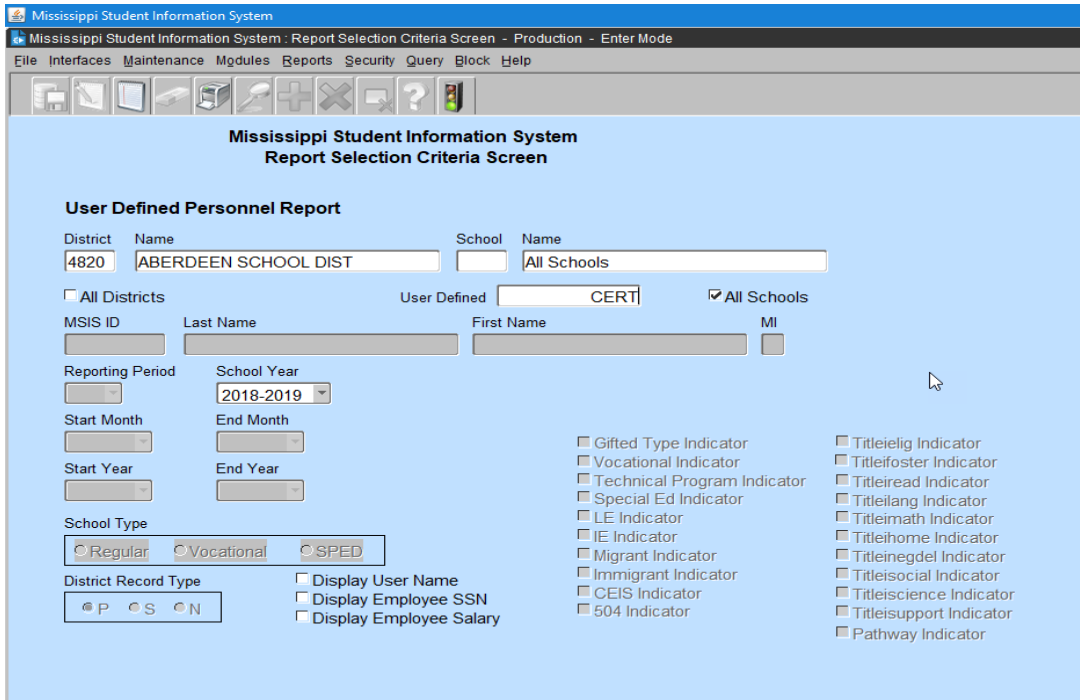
Mississippi Student Information System

Mississippi Student Information System : Report Selection Criteria Screen - Production - Enter Mode

File Interfaces Maintenance Modules Reports Security Query Block Help

Mississippi Student Information System
Report Selection Criteria Screen

User Defined Personnel Report

District Name School Name
4820 ABERDEEN SCHOOL DIST All Schools

All Districts User Defined CERT All Schools

MSIS ID Last Name First Name MI

Reporting Period School Year
2018-2019

Start Month End Month

Start Year End Year

School Type
Regular Vocational SPED

District Record Type
P S N

Display User Name
Display Employee SSN
Display Employee Salary

Gifted Type Indicator
Vocational Indicator
Technical Program Indicator
Special Ed Indicator
LE Indicator
IE Indicator
Migrant Indicator
Immigrant Indicator
CEIS Indicator
504 Indicator

Titleielig Indicator
Titleifoster Indicator
Titleiread Indicator
Titleilang Indicator
Titleimath Indicator
Titleihome Indicator
Titleinegdel Indicator
Titleisocial Indicator
Titleiscience Indicator
Titleisupport Indicator
Pathway Indicator